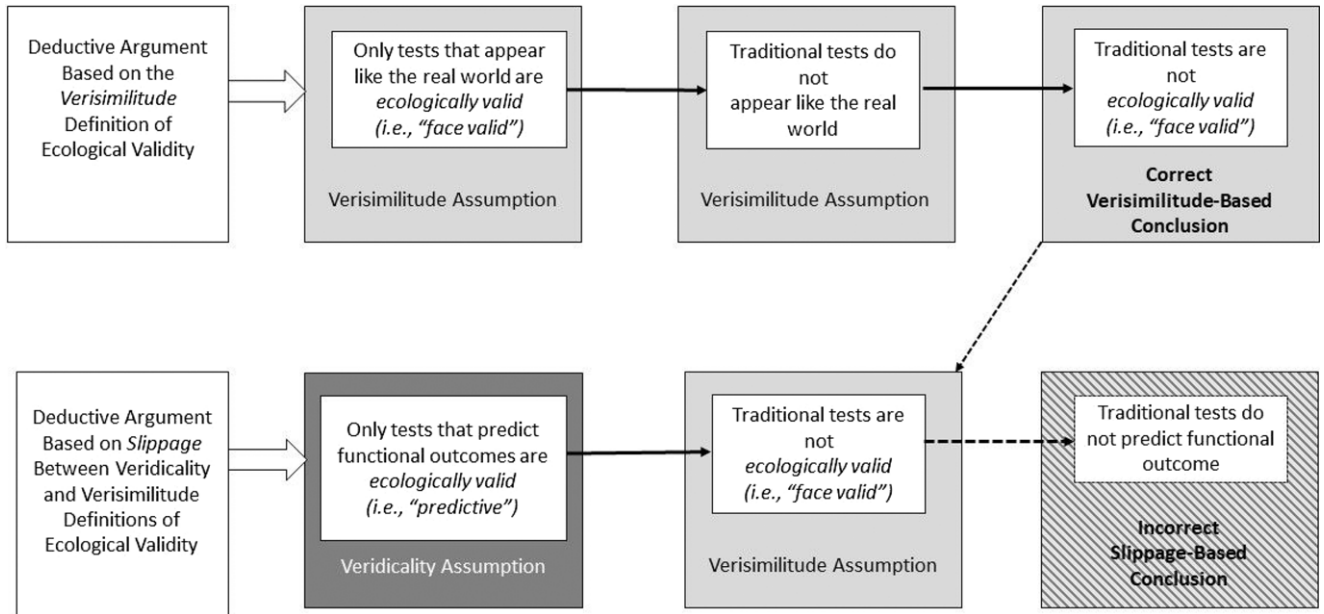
Deductive Argument Based on the *Verisimilitude* Definition of Ecological Validity

Only tests that appear like the real world are *ecologically valid (i.e., "face valid")*

Verisimilitude Assumption

Traditional tests do not appear like the real world

Verisimilitude Assumption

Traditional tests are not *ecologically valid (i.e., "face valid")*

**Correct Verisimilitude-Based Conclusion**

Deductive Argument Based on *Slippage* Between Veridicality and Verisimilitude Definitions of Ecological Validity

Only tests that predict functional outcomes are *ecologically valid (i.e., "predictive")*

Veridicality Assumption

Traditional tests are not *ecologically valid (i.e., "face valid")*

Verisimilitude Assumption

Traditional tests do not predict functional outcome

**Incorrect Slippage-Based Conclusion**